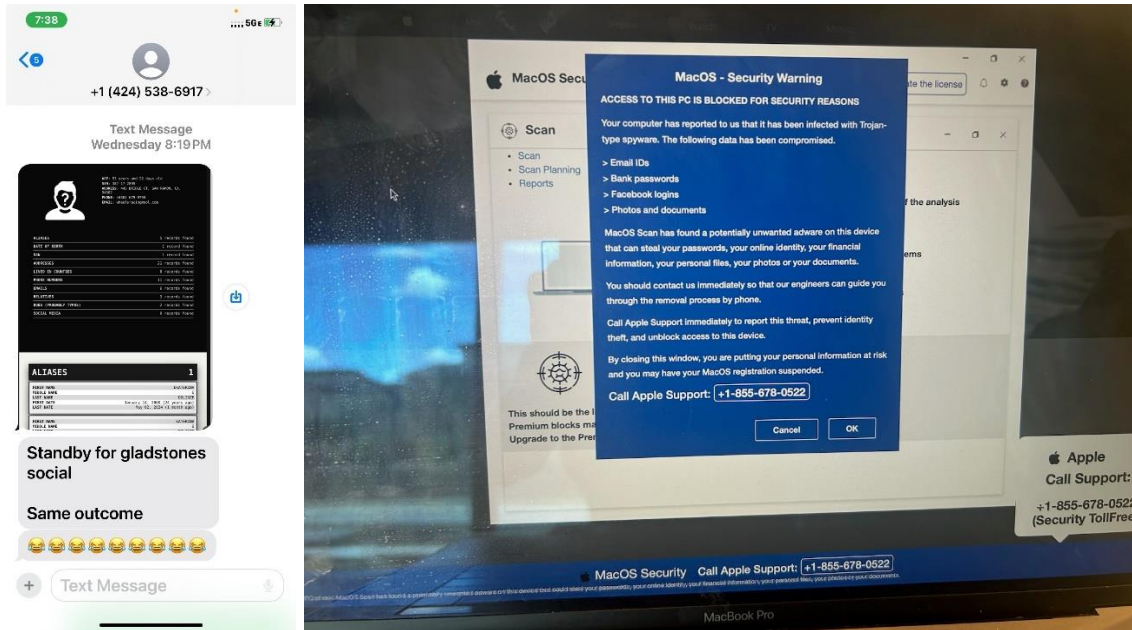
7:38
5GE
5
+1 (424) 538-6917

Text Message
Wednesday 8:19 PM

ALIASES 1

Standby for gladstones social

Same outcome

😂😂😂😂😂😂😂😂😂

Text Message

MacOS Secu
ate the license

Scan
• Scan
• Scan Planning
• Reports

f the analysis
ems

This should be the l
Premium blocks ma
Upgrade to the Pre

MacOS - Security Warning
ACCESS TO THIS PC IS BLOCKED FOR SECURITY REASONS

Your computer has reported to us that it has been infected with Trojan-type spyware. The following data has been compromised.

> Email IDs
> Bank passwords
> Facebook logins
> Photos and documents

MacOS Scan has found a potentially unwanted adware on this device that can steal your passwords, your online identity, your financial information, your personal files, your photos or your documents.

You should contact us immediately so that our engineers can guide you through the removal process by phone.

Call Apple Support immediately to report this threat, prevent identity theft, and unblock access to this device.

By closing this window, you are putting your personal information at risk and you may have your MacOS registration suspended.

Call Apple Support: +1-855-678-0522

Cancel OK

Apple
Call Support:
+1-855-678-0522
(Security TollFree

MacOS Security Call Apple Support: +1-855-678-0522
MacOS Scan has found a potentially unwanted adware on this device that could steal your passwords, your online identity, your financial information, your personal files, your photos or your documents.

MacBook Pro